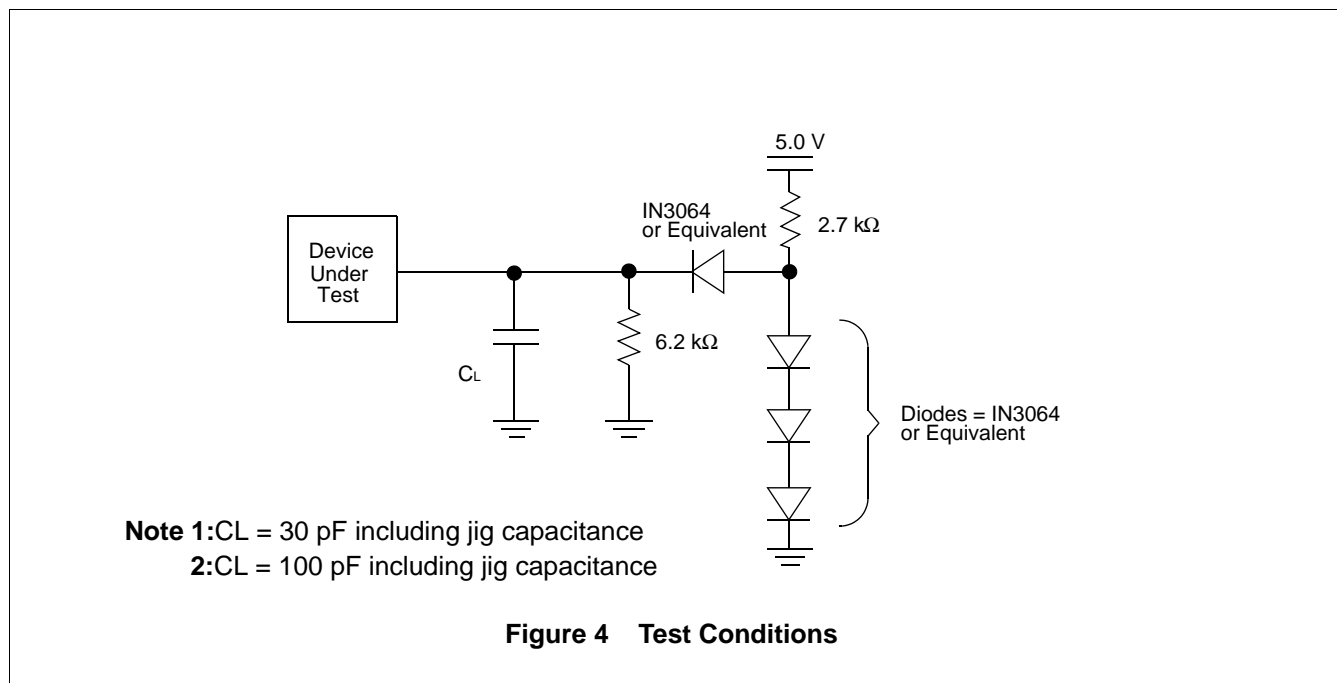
5.0 V

IN3064
or Equivalent

2.7 kΩ

Device
Under
Test

6.2 kΩ

$C_L$

Diodes = IN3064
or Equivalent

**Note 1:**CL = 30 pF including jig capacitance
**2:**CL = 100 pF including jig capacitance

**Figure 4 Test Conditions**